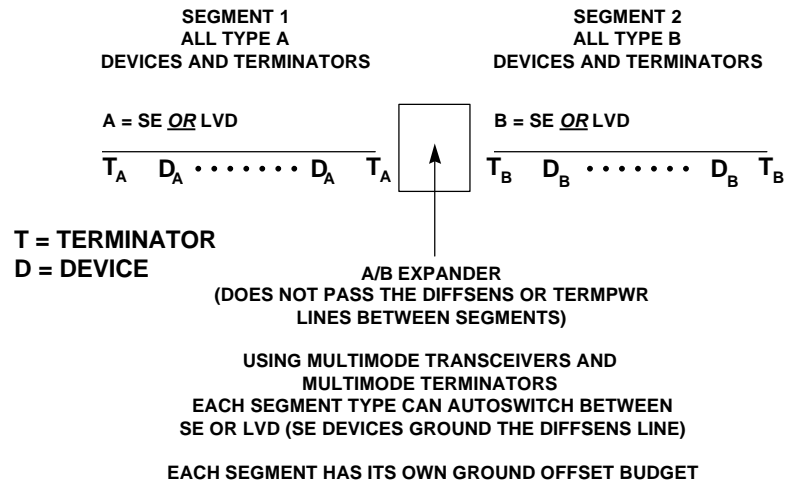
SEGMENT 1
ALL TYPE A
DEVICES AND TERMINATORS

SEGMENT 2
ALL TYPE B
DEVICES AND TERMINATORS

A = SE *OR* LVD

B = SE *OR* LVD

$T_A$ $D_A$ • • • • • • • $D_A$ $T_A$

$T_B$ $D_B$ • • • • • • • $D_B$ $T_B$

T = TERMINATOR
D = DEVICE

A/B EXPANDER
(DOES NOT PASS THE DIFFSENS OR TERMPWR LINES BETWEEN SEGMENTS)

USING MULTIMODE TRANSCEIVERS AND MULTIMODE TERMINATORS
EACH SEGMENT TYPE CAN AUTOSWITCH BETWEEN SE OR LVD (SE DEVICES GROUND THE DIFFSENS LINE)

EACH SEGMENT HAS ITS OWN GROUND OFFSET BUDGET